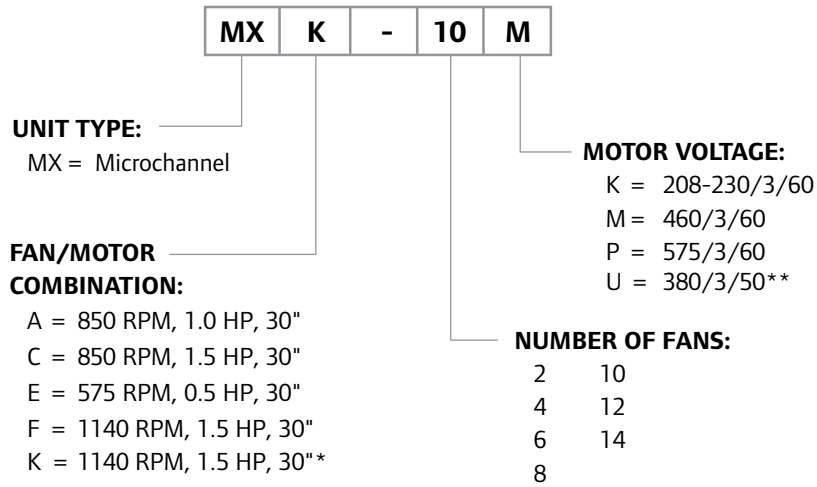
| MX | K | - | 10 | M |
|---|---|---|---|---|

UNIT TYPE:
MX = Microchannel

FAN/MOTOR COMBINATION:
A = 850 RPM, 1.0 HP, 30"
C = 850 RPM, 1.5 HP, 30"
E = 575 RPM, 0.5 HP, 30"
F = 1140 RPM, 1.5 HP, 30"
K = 1140 RPM, 1.5 HP, 30"*

MOTOR VOLTAGE:
K = 208-230/3/60
M = 460/3/60
P = 575/3/60
U = 380/3/50**

NUMBER OF FANS:
2 10
4 12
6 14
8